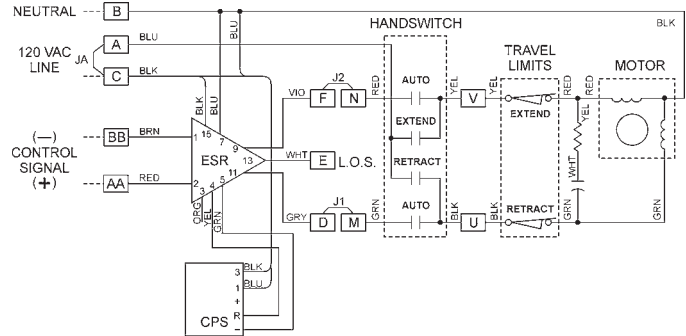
NEUTRAL B
BLU
BLK
120 VAC LINE
JA
A
BLU
C
BLK
HANDSWITCH
TRAVEL LIMITS
MOTOR
BLK
BLU
J2
VIO
F
N
RED
AUTO
YEL
V
YEL
RED
RED
EXTEND
EXTEND
YEL
(−) CONTROL SIGNAL (+)
BB
BRN
15
1
7
9
ESR
13
WHT
E
L.O.S.
RETRACT
WHT
AA
RED
2
3
4
5
11
J1
GRY
D
M
GRN
AUTO
BLK
U
BLK
RETRACT
GRN
GRN
ORG
YEL
GRN
3
BLK
1
BLU
+
R
CPS
−